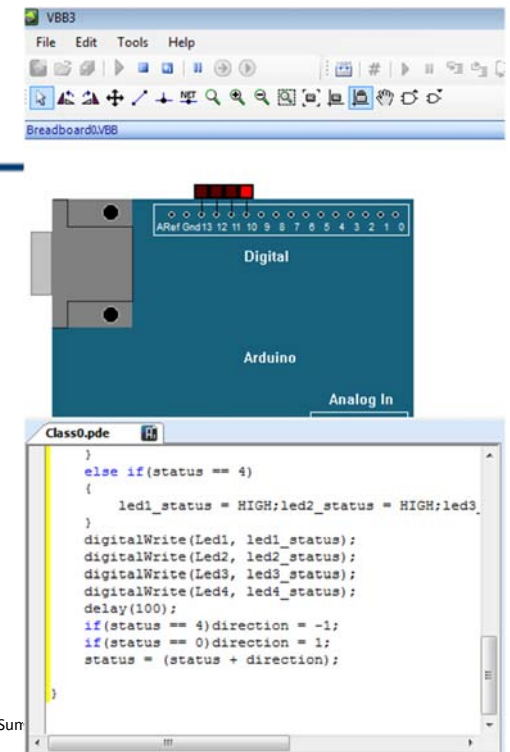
VBB3

File Edit Tools Help

Breadboard0.VBB

ARef Gnd 13 12 11 10 9 8 7 6 5 4 3 2 1 0

Digital

Arduino

Analog In

Class0.pde

}
else if(status == 4)
{
led1_status = HIGH;led2_status = HIGH;led3_
}
digitalWrite(Led1, led1_status);
digitalWrite(Led2, led2_status);
digitalWrite(Led3, led3_status);
digitalWrite(Led4, led4_status);
delay(100);
if(status == 4)direction = -1;
if(status == 0)direction = 1;
status = (status + direction);

}

Sum